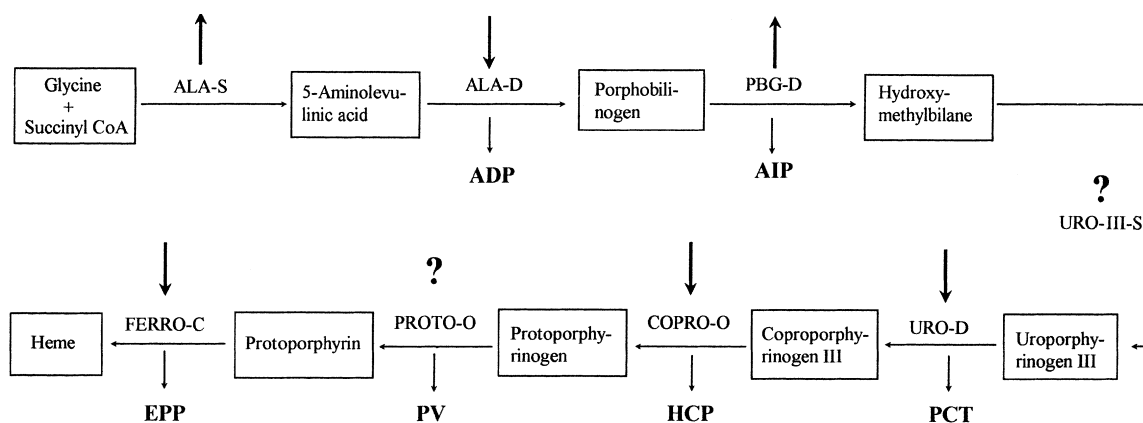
Glycine + Succinyl CoA

ALA-S

5-Aminolevulinic acid

ALA-D

ADP

Porphobilinogen

PBG-D

AIP

Hydroxymethylbilane

?

URO-III-S

Uroporphyrinogen III

URO-D

PCT

Coproporphyrinogen III

COPRO-O

HCP

Protoporphyrinogen

?

PROTO-O

PV

Protoporphyrin

FERRO-C

EPP

Heme